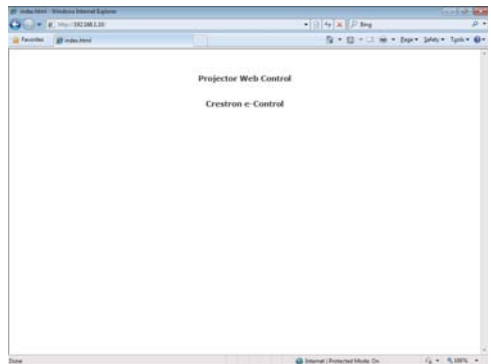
index.html - Windows Internet Explorer

http://192.168.1.10/

Bing

Favorites

index.html

Page ▾ Safety ▾ Tools ▾

Projector Web Control

Crestron e-Control

Done

Internet | Protected Mode: On

100%